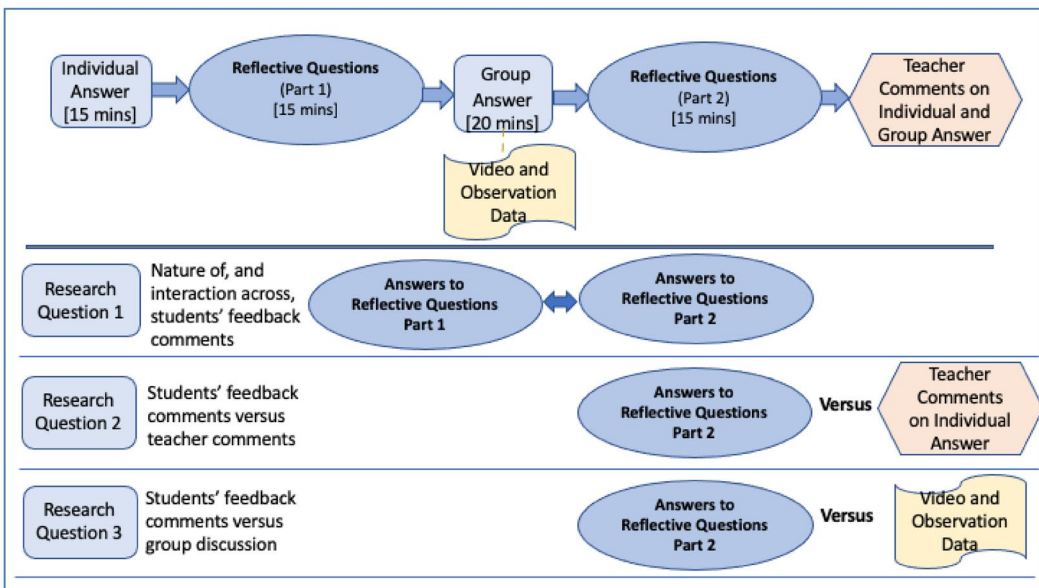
Individual Answer [15 mins]

Reflective Questions (Part 1) [15 mins]

Group Answer [20 mins]

Reflective Questions (Part 2) [15 mins]

Teacher Comments on Individual and Group Answer

Video and Observation Data

Research Question 1

Nature of, and interaction across, students' feedback comments

Answers to Reflective Questions Part 1

Answers to Reflective Questions Part 2

Research Question 2

Students' feedback comments versus teacher comments

Answers to Reflective Questions Part 2

Versus

Teacher Comments on Individual Answer

Research Question 3

Students' feedback comments versus group discussion

Answers to Reflective Questions Part 2

Versus

Video and Observation Data